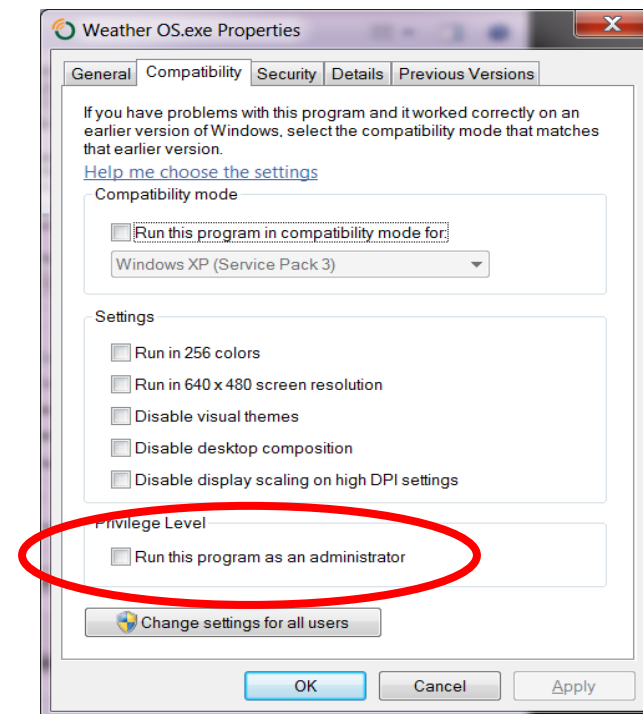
Weather OS.exe Properties

General | Compatibility | Security | Details | Previous Versions

If you have problems with this program and it worked correctly on an earlier version of Windows, select the compatibility mode that matches that earlier version.

Help me choose the settings

Compatibility mode

Run this program in compatibility mode for:

Windows XP (Service Pack 3)

Settings

Run in 256 colors

Run in 640 x 480 screen resolution

Disable visual themes

Disable desktop composition

Disable display scaling on high DPI settings

Privilege Level

Run this program as an administrator

Change settings for all users

OK | Cancel | Apply